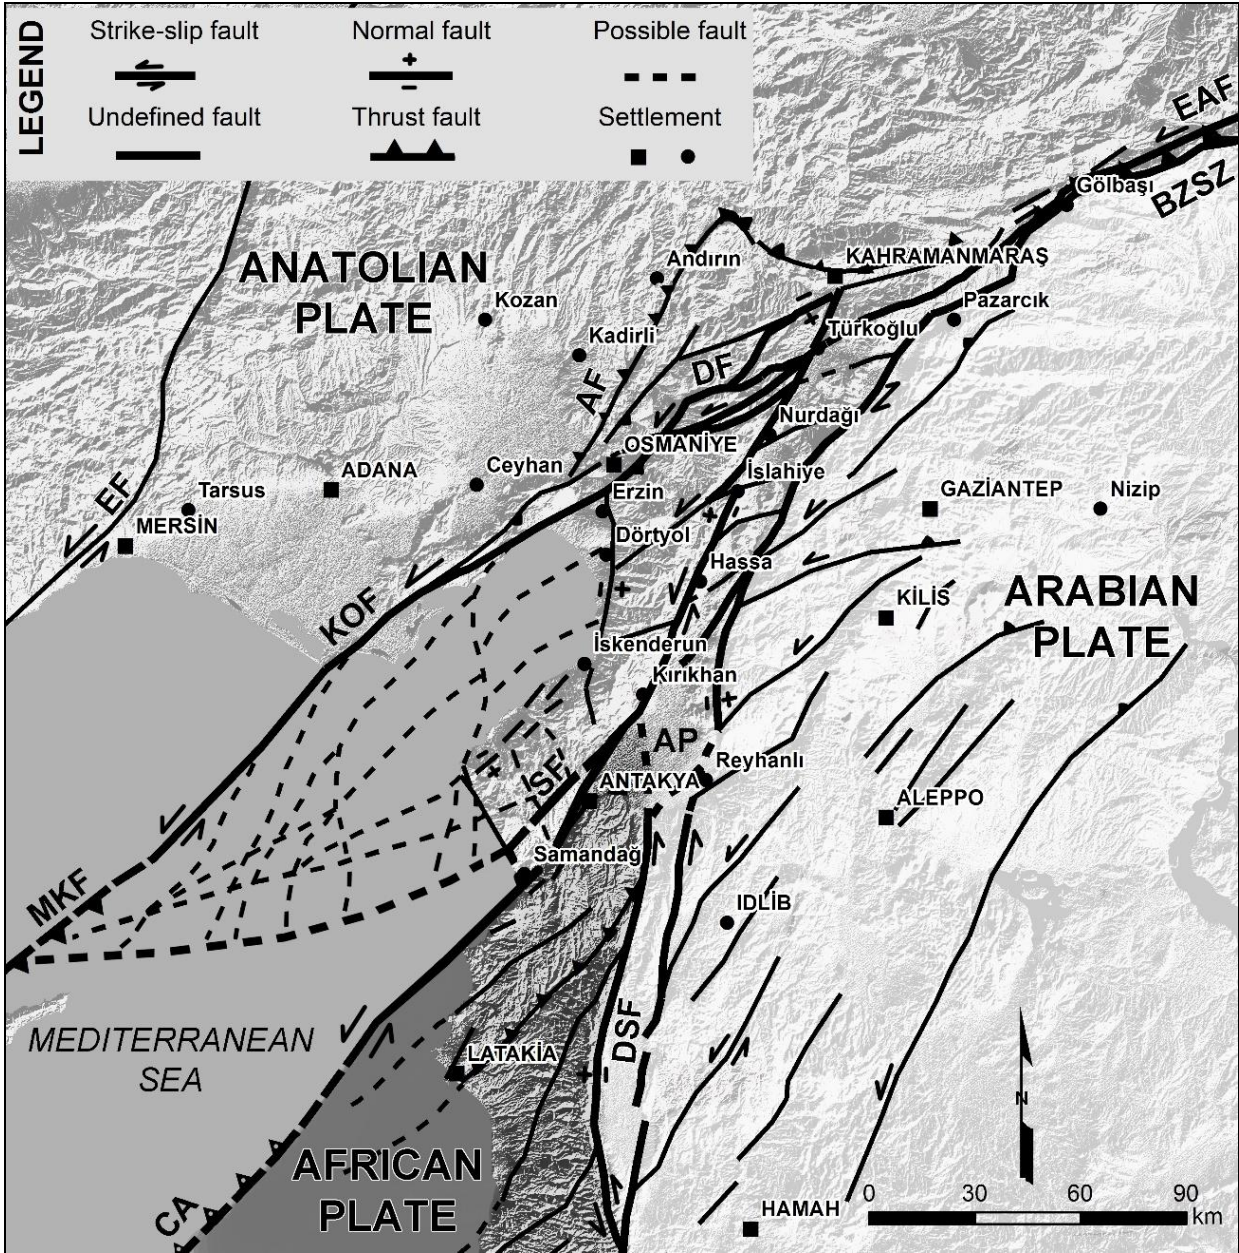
LEGEND
Strike-slip fault
Normal fault
+
−
Possible fault
Undefined fault
Thrust fault
Settlement

EAF
BZSZ
Gölbaşı
ANATOLIAN PLATE
Andırın
KAHRAMANMARAŞ
Kozan
Pazarcık
Kadirli
Türkoğlu
DF
AF
Nurdağı
OSMANİYE
EF
ADANA
Ceyhan
İslahiye
Tarsus
Erzin
GAZİANTEP
Nizip
MERSİN
Dörtyol
Hassa
KOF
KİLİS
ARABIAN PLATE
İskenderun
Kırıkhan
AP
ISF
Reyhanlı
ANTAKYA
ALEPPO
MKF
Samandağ
IDLİB
MEDITERRANEAN SEA
LATAKİA
DSF
AFRICAN PLATE
CA
HAMAH
N
0 30 60 90 km